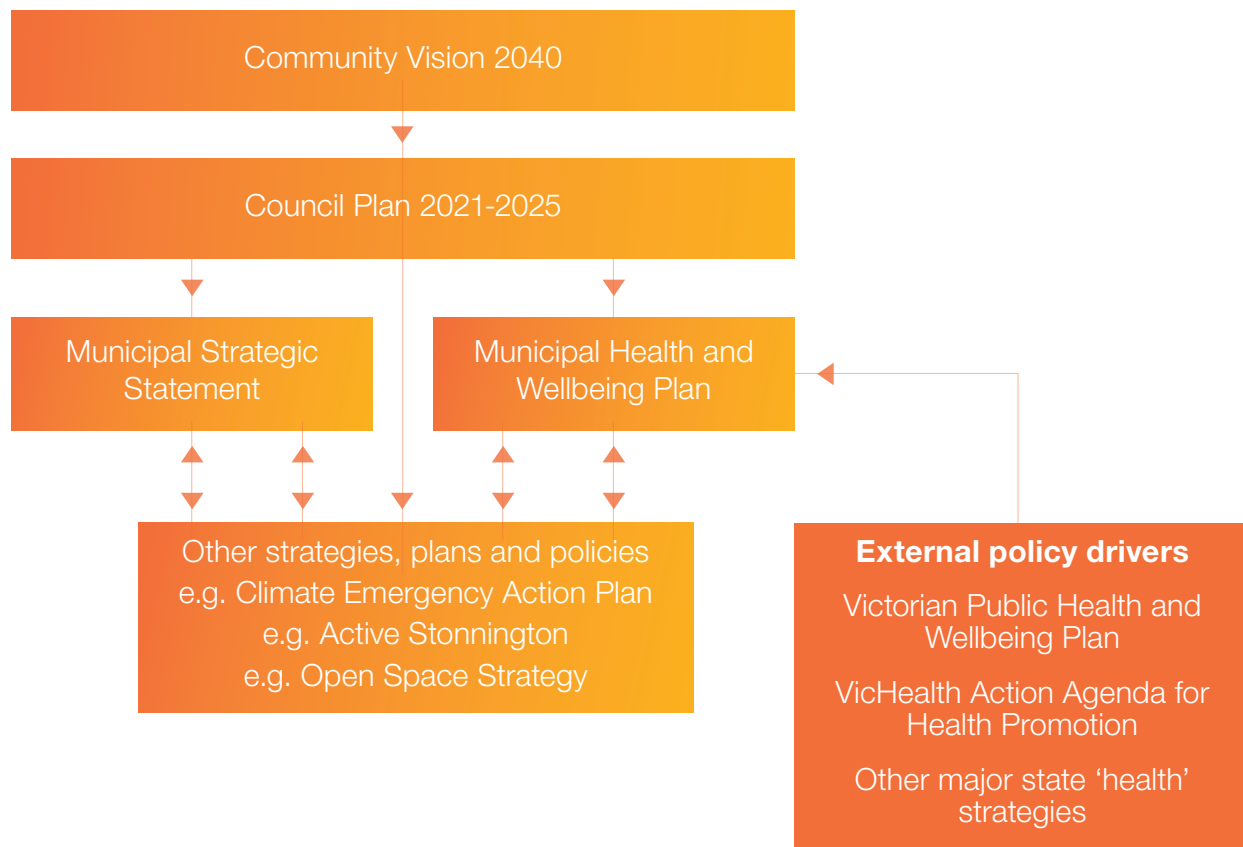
Community Vision 2040

Council Plan 2021-2025

Municipal Strategic Statement

Municipal Health and Wellbeing Plan

Other strategies, plans and policies
e.g. Climate Emergency Action Plan
e.g. Active Stonnington
e.g. Open Space Strategy

**External policy drivers**

Victorian Public Health and Wellbeing Plan

VicHealth Action Agenda for Health Promotion

Other major state 'health' strategies